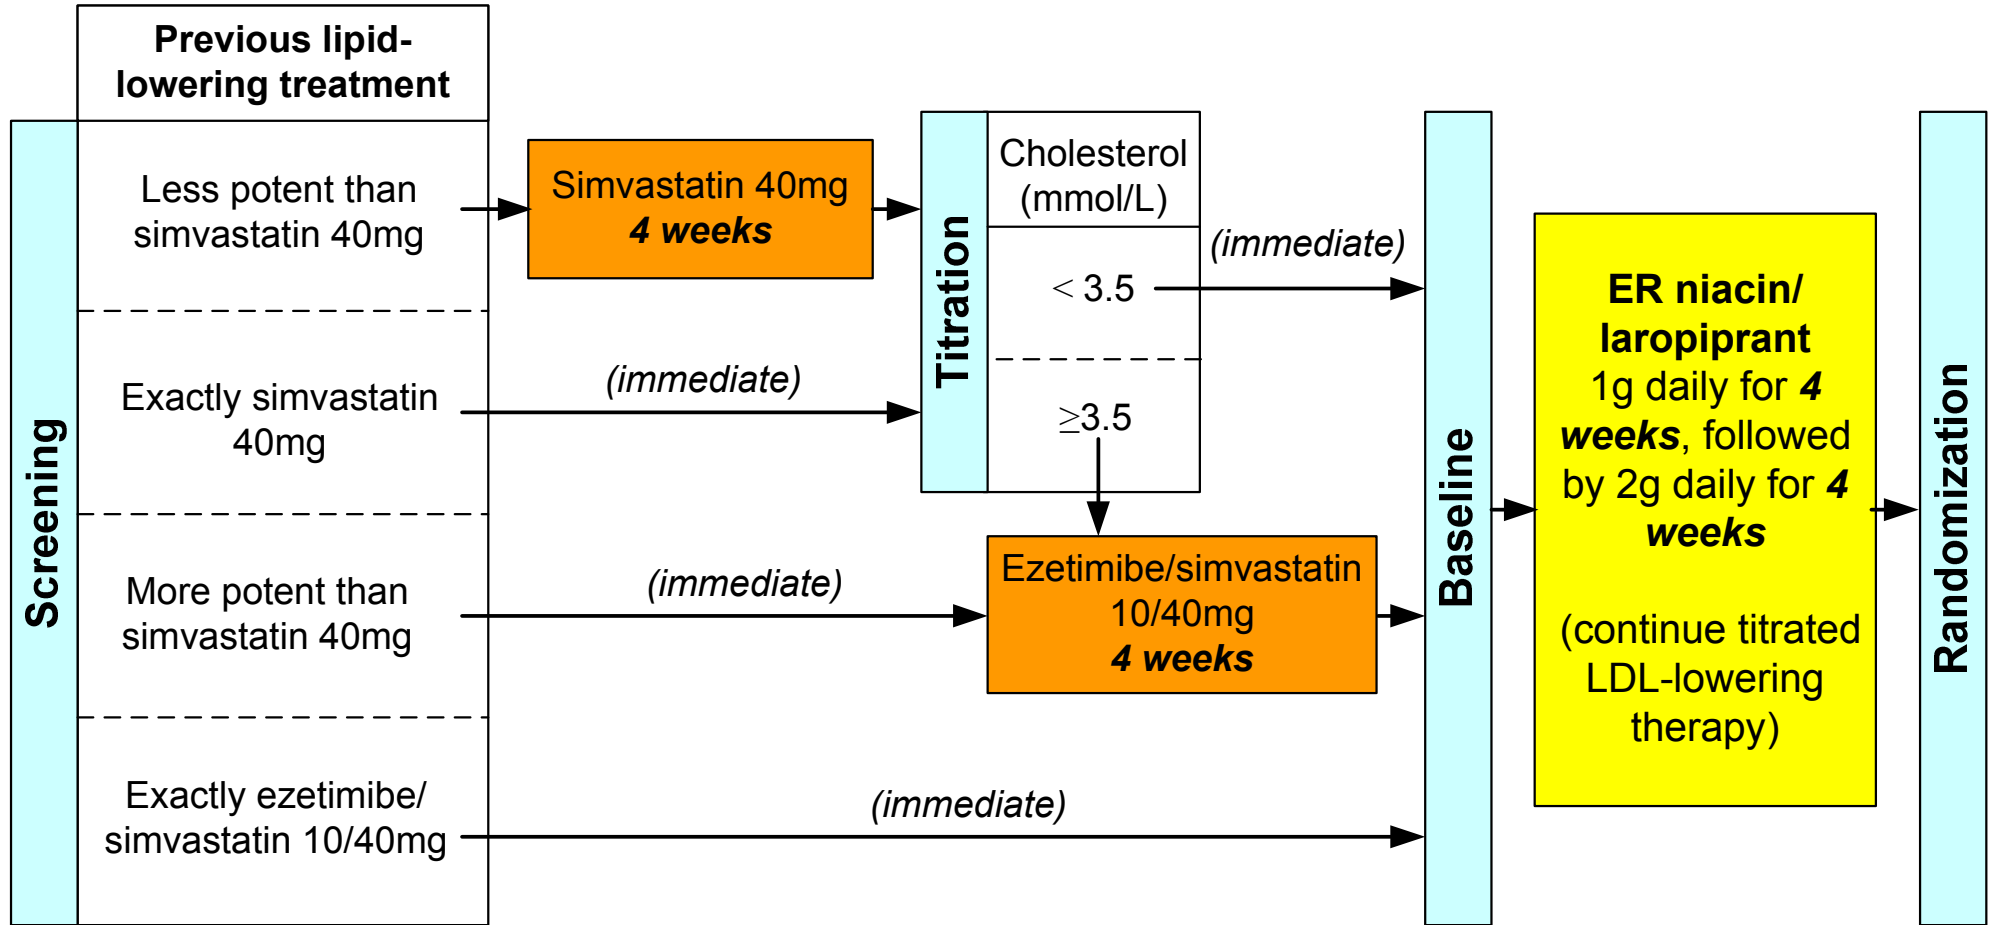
Screening

Previous lipid-lowering treatment

Less potent than simvastatin 40mg

Simvastatin 40mg
4 weeks

Exactly simvastatin 40mg

(immediate)

More potent than simvastatin 40mg

(immediate)

Exactly ezetimibe/ simvastatin 10/40mg

(immediate)

Titration

Cholesterol (mmol/L)

$< 3.5$

$\geq 3.5$

(immediate)

Ezetimibe/simvastatin 10/40mg
4 weeks

Baseline

ER niacin/ laropiprant
1g daily for 4 weeks, followed by 2g daily for 4 weeks

(continue titrated LDL-lowering therapy)

Randomization